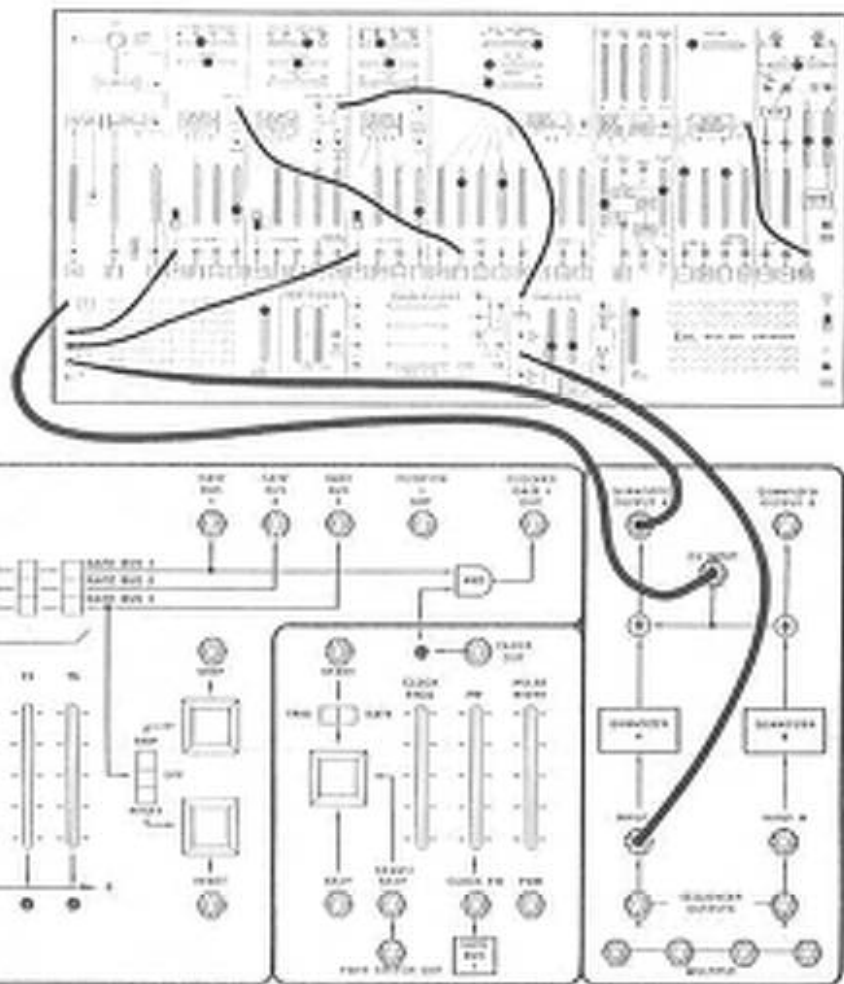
GATE BUS 1
GATE BUS 2
GATE BUS 3
GATE BUS 1
GATE BUS 2
GATE BUS 3
AND
CLOCK OUT
SEQUENCER OUTPUT A
SEQUENCER OUTPUT B
SEQUENCER A
SEQUENCER B
SEQUENCER OUTPUTS
MULTIPLE
CLOCK RATE
PW
PULSE WIDTH
START
STOP
RESET
CLOCK FM
PWM
GATE BUS 1
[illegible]